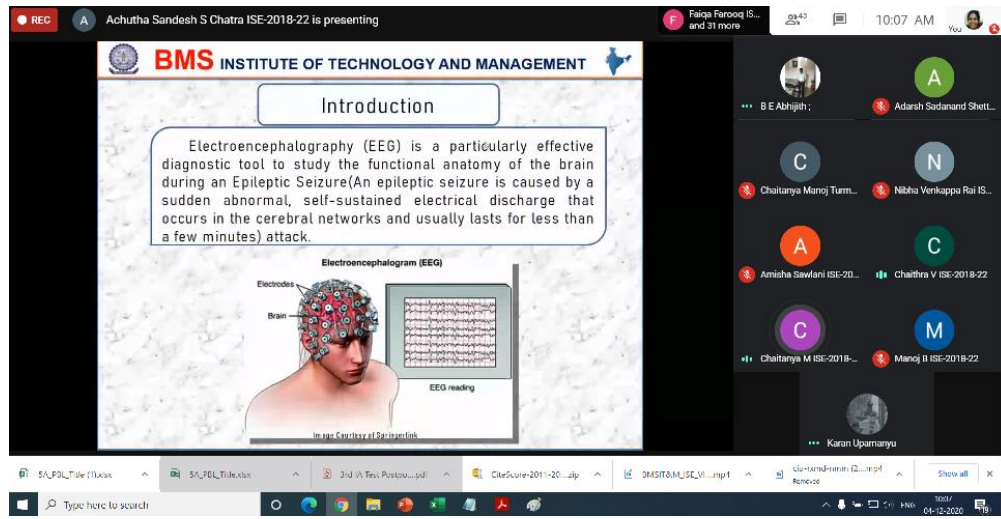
REC

A Achutha Sandesh S Chatra ISE-2018-22 is presenting

F Faiqa Farooq IS... and 31 more

43

10:07 AM

You

BMS INSTITUTE OF TECHNOLOGY AND MANAGEMENT

Introduction

Electroencephalography (EEG) is a particularly effective diagnostic tool to study the functional anatomy of the brain during an Epileptic Seizure(An epileptic seizure is caused by a sudden abnormal, self-sustained electrical discharge that occurs in the cerebral networks and usually lasts for less than a few minutes) attack.

Electroencephalogram (EEG)

Electrodes

Brain

EEG reading

Image Courtesy of Springerlink

B E Abhijith ;

A

Adarsh Sadanand Shett...

C

Chaitanya Manoj Turm...

N

Nibha Venkappa Rai IS...

A

Amisha Sawlani ISE-20...

C

Chaithra V ISE-2018-22

C

Chaitanya M ISE-2018-...

M

Manoj B ISE-2018-22

Karan Upamanyu

5A_PBL_Title (1).xlsx

5A_PBL_Title.xlsx

3rd IA Test Postpo....pdf

CiteScore-2011-20....zip

BMSIT&M_ISE_VI....mp4

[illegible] ....mp4 Removed

Show all

Type here to search

ENG

10:07

04-12-2020

19